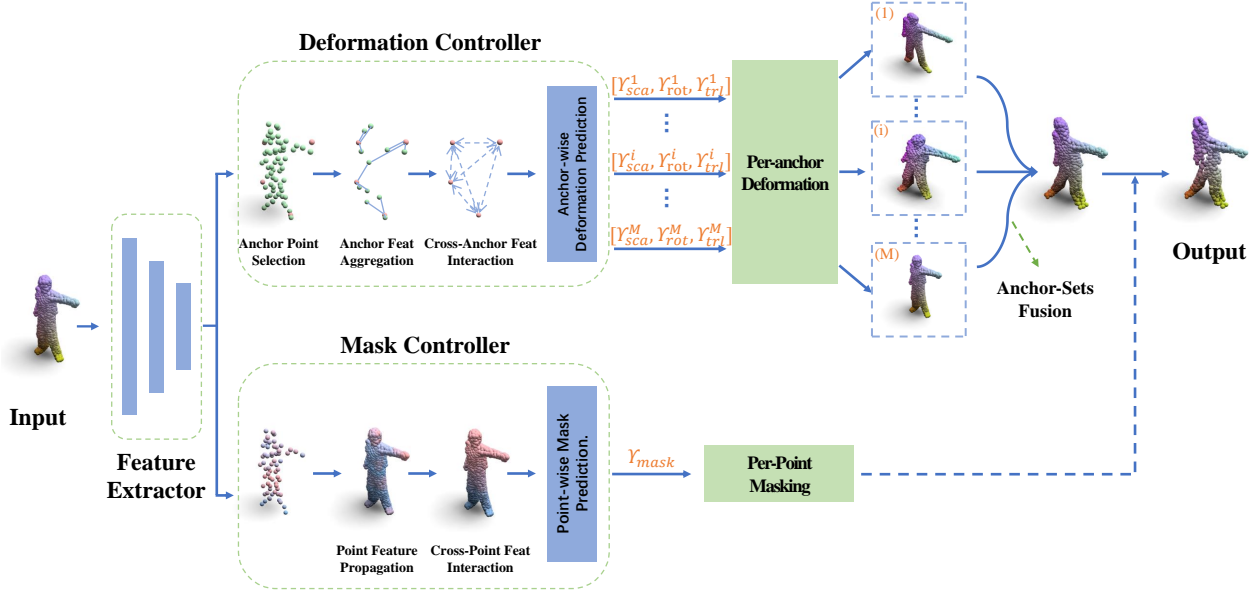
Deformation Controller

Input

Feature Extractor

Anchor Point Selection

Anchor Feat Aggregation

Cross-Anchor Feat Interaction

Anchor-wise Deformation Prediction

$[\Upsilon^1_{sca}, \Upsilon^1_{rot}, \Upsilon^1_{trl}]$

⋮

$[\Upsilon^i_{sca}, \Upsilon^i_{rot}, \Upsilon^i_{trl}]$

⋮

$[\Upsilon^M_{sca}, \Upsilon^M_{rot}, \Upsilon^M_{trl}]$

Per-anchor Deformation

(1)

(i)

(M)

Anchor-Sets Fusion

Output

Mask Controller

Point Feature Propagation

Cross-Point Feat Interaction

Point-wise Mask Prediction.

$\Upsilon_{mask}$

Per-Point Masking